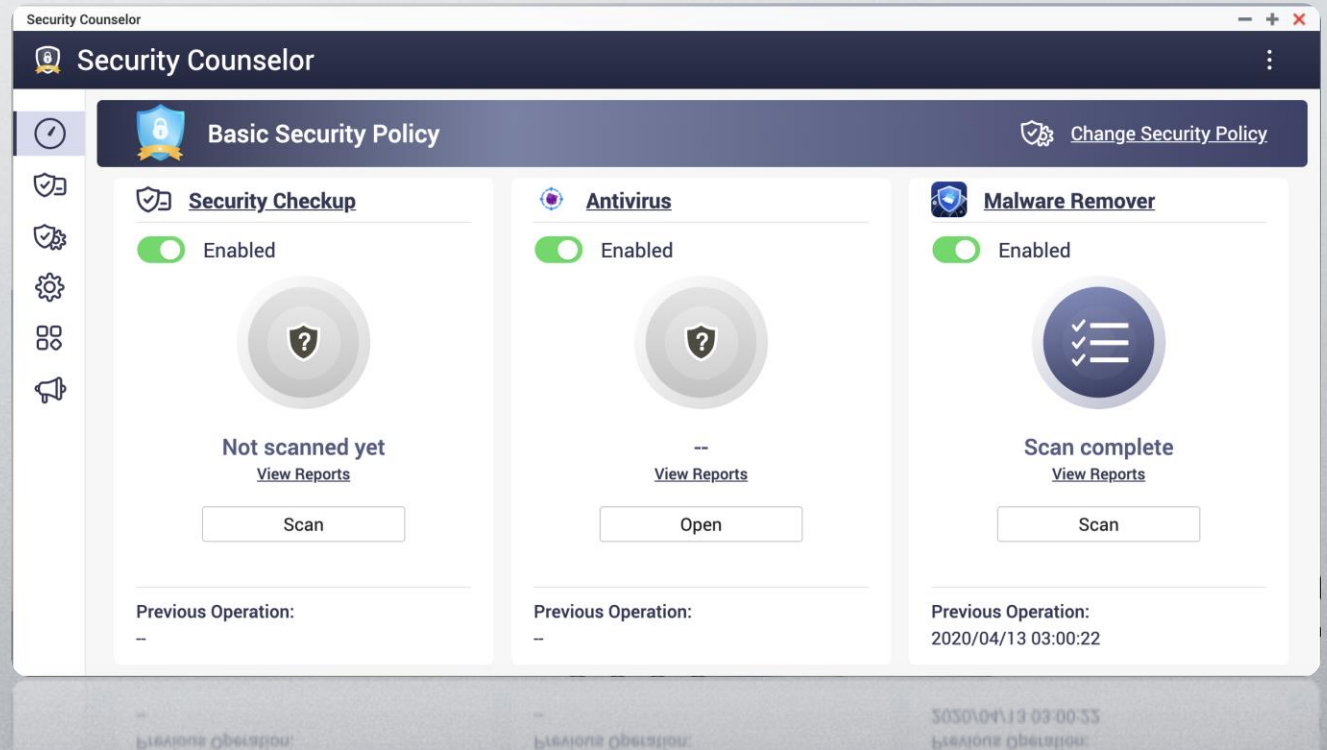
Security Counselor

Security Counselor

Basic Security Policy

Change Security Policy

Security Checkup

Enabled

Not scanned yet

View Reports

Scan

Previous Operation:

--

Antivirus

Enabled

--

View Reports

Open

Previous Operation:

--

Malware Remover

Enabled

Scan complete

View Reports

Scan

Previous Operation:

2020/04/13 03:00:22